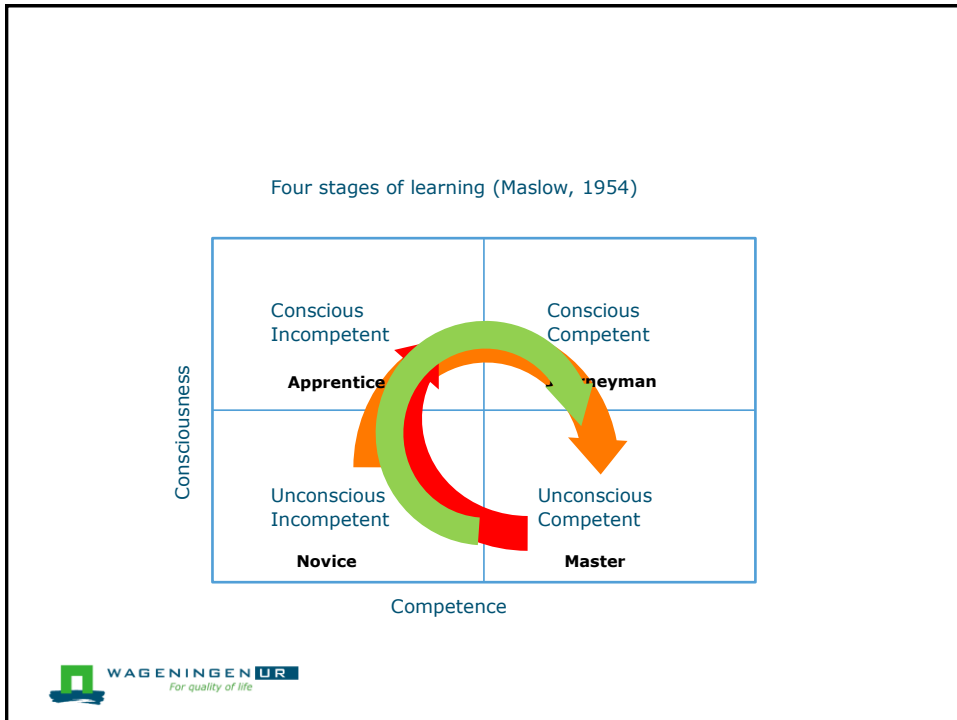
Four stages of learning (Maslow, 1954)

Consciousness

| Conscious Incompetent<br><br>**Apprentice** | Conscious Competent<br><br>**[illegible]rneyman** |
|---|---|
| Unconscious Incompetent<br><br>**Novice** | Unconscious Competent<br><br>**Master** |

Competence

WAGENINGEN UR
For quality of life